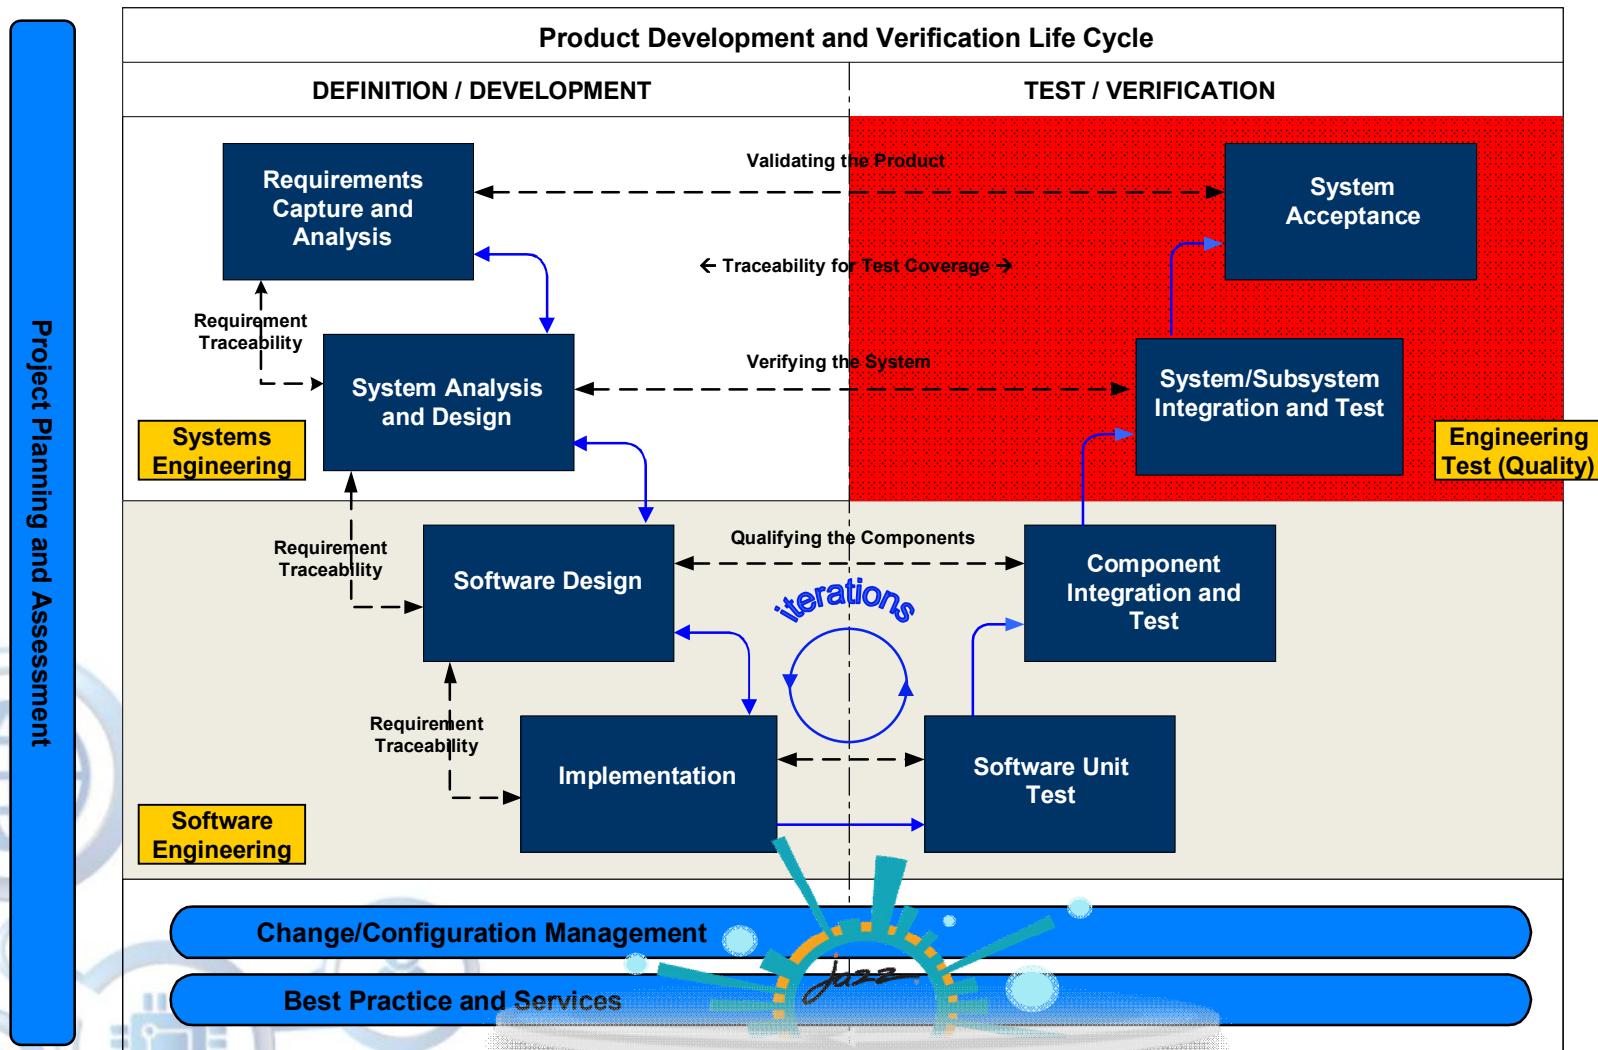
Project Planning and Assessment

Product Development and Verification Life Cycle

DEFINITION / DEVELOPMENT

TEST / VERIFICATION

Requirements Capture and Analysis

Validating the Product

System Acceptance

← Traceability for Test Coverage →

Requirement Traceability

System Analysis and Design

Verifying the System

System/Subsystem Integration and Test

Systems Engineering

Engineering Test (Quality)

Requirement Traceability

Software Design

Qualifying the Components

Component Integration and Test

iterations

Requirement Traceability

Implementation

Software Unit Test

Software Engineering

Change/Configuration Management

Best Practice and Services

Jazz